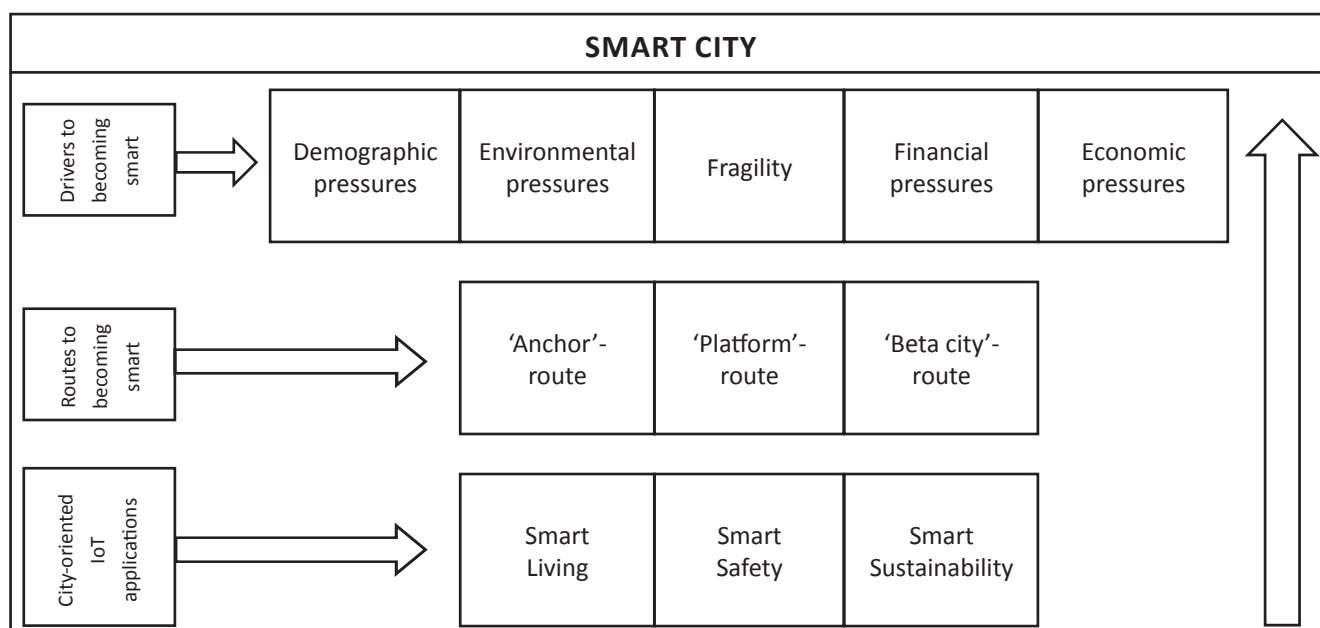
SMART CITY

Drivers to becoming smart

Demographic pressures

Environmental pressures

Fragility

Financial pressures

Economic pressures

Routes to becoming smart

'Anchor'-route

'Platform'-route

'Beta city'-route

City-oriented IoT applications

Smart Living

Smart Safety

Smart Sustainability